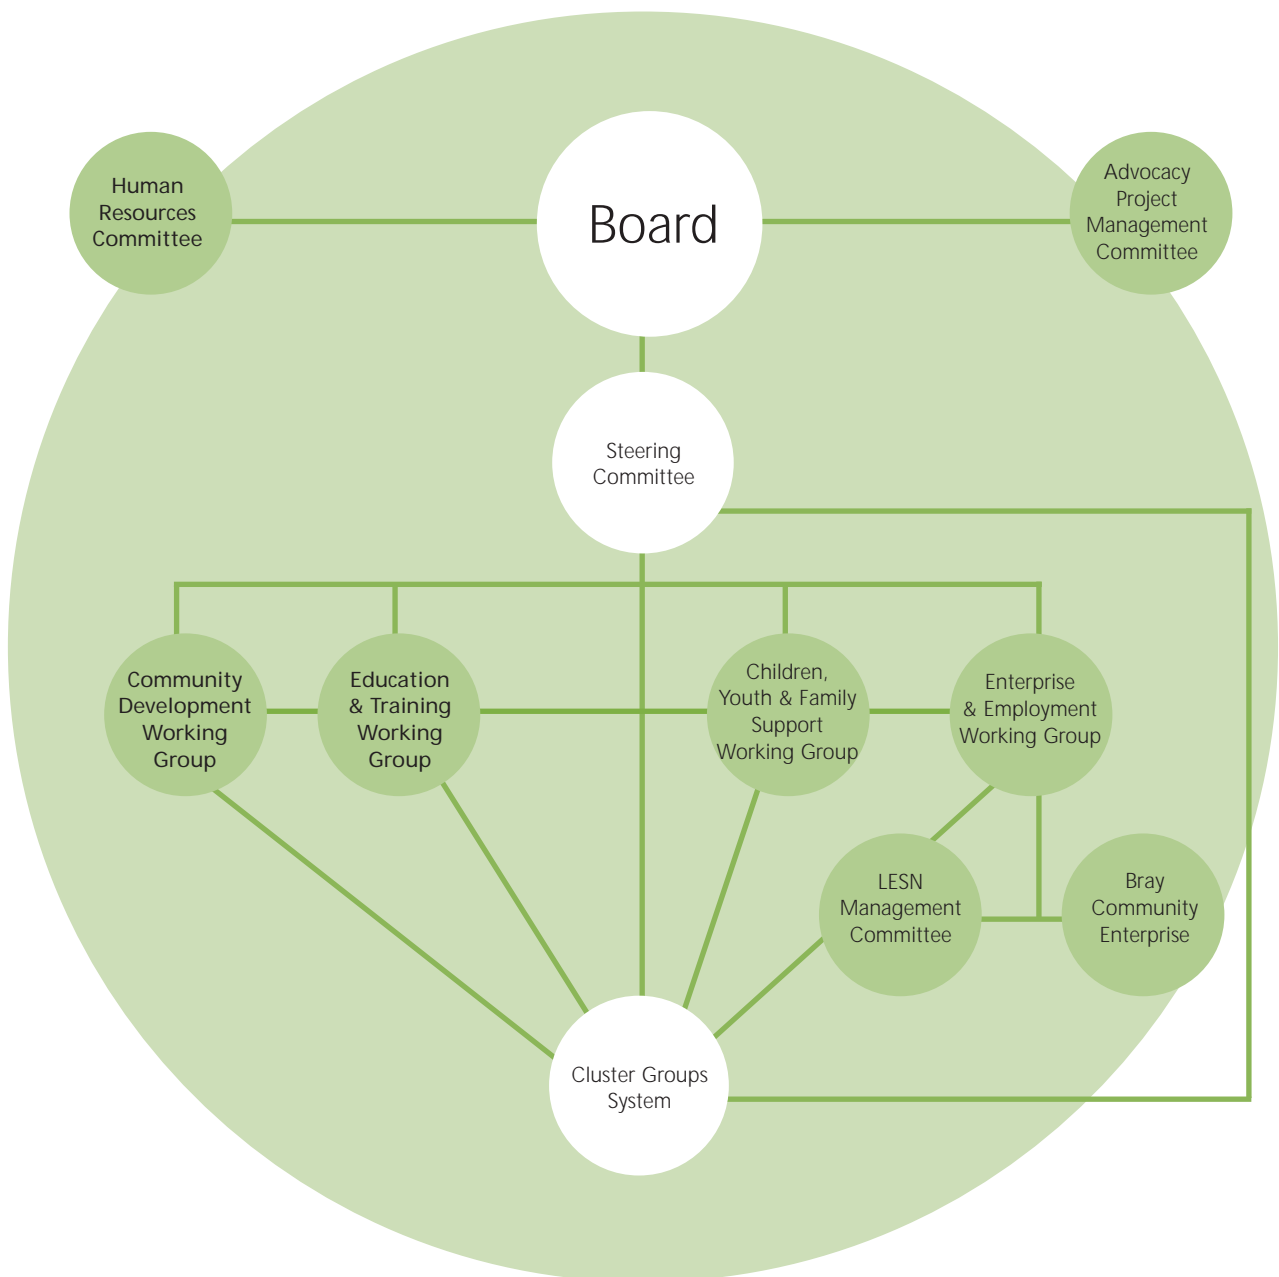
Human Resources Committee

Board

Advocacy Project Management Committee

Steering Committee

Community Development Working Group

Education & Training Working Group

Children, Youth & Family Support Working Group

Enterprise & Employment Working Group

LESN Management Committee

Bray Community Enterprise

Cluster Groups System